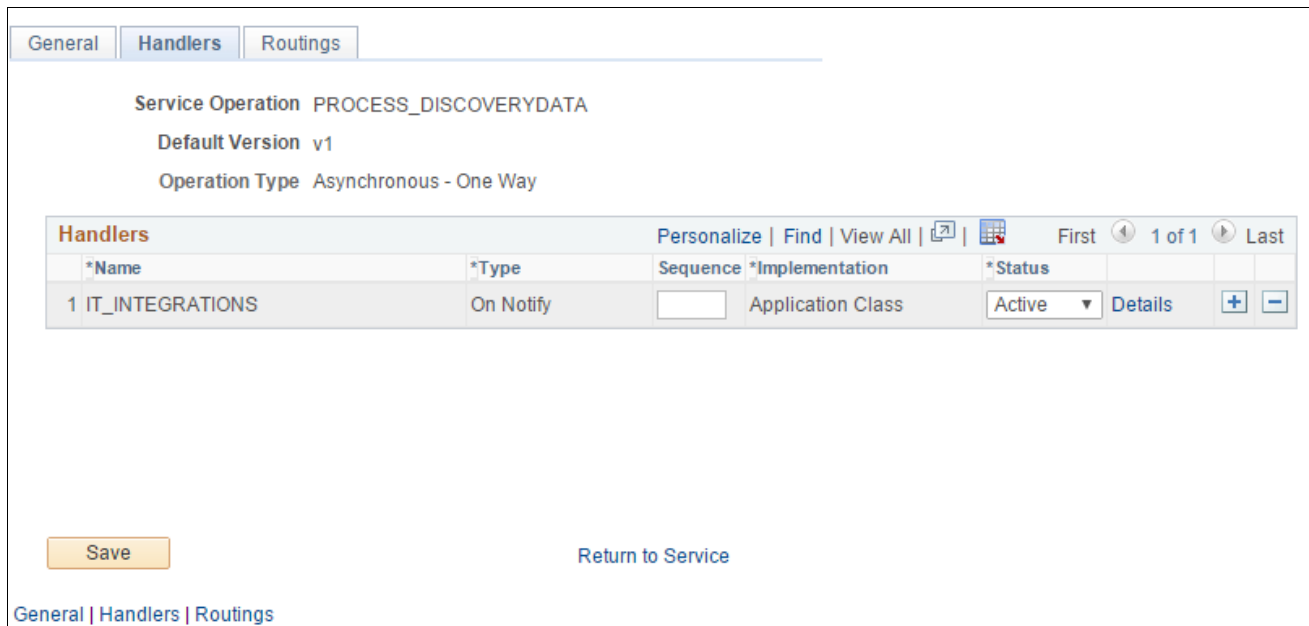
General | Handlers | Routings

Service Operation PROCESS_DISCOVERYDATA

Default Version v1

Operation Type Asynchronous - One Way

Handlers Personalize | Find | View All | | First 1 of 1 Last

| | *Name | *Type | Sequence | *Implementation | *Status | | | |
|---|---|---|---|---|---|---|---|---|
| 1 | IT_INTEGRATIONS | On Notify | | Application Class | Active | Details | + | − |

Save

Return to Service

General | Handlers | Routings